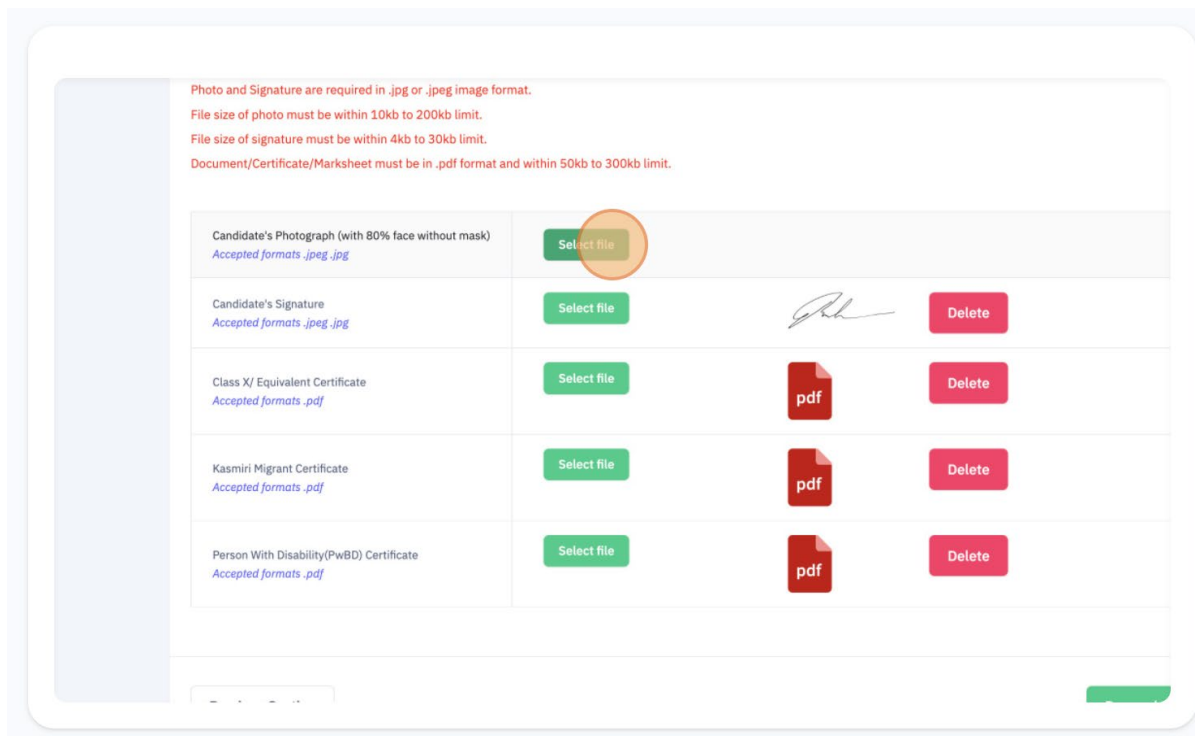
Photo and Signature are required in .jpg or .jpeg image format.
File size of photo must be within 10kb to 200kb limit.
File size of signature must be within 4kb to 30kb limit.
Document/Certificate/Marksheet must be in .pdf format and within 50kb to 300kb limit.

| | | | |
|---|---|---|---|
| Candidate's Photograph (with 80% face without mask) *Accepted formats .jpeg .jpg* | Select file | | |
| Candidate's Signature *Accepted formats .jpeg .jpg* | Select file | | Delete |
| Class X/ Equivalent Certificate *Accepted formats .pdf* | Select file | pdf | Delete |
| Kasmiri Migrant Certificate *Accepted formats .pdf* | Select file | pdf | Delete |
| Person With Disability(PwBD) Certificate *Accepted formats .pdf* | Select file | pdf | Delete |

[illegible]